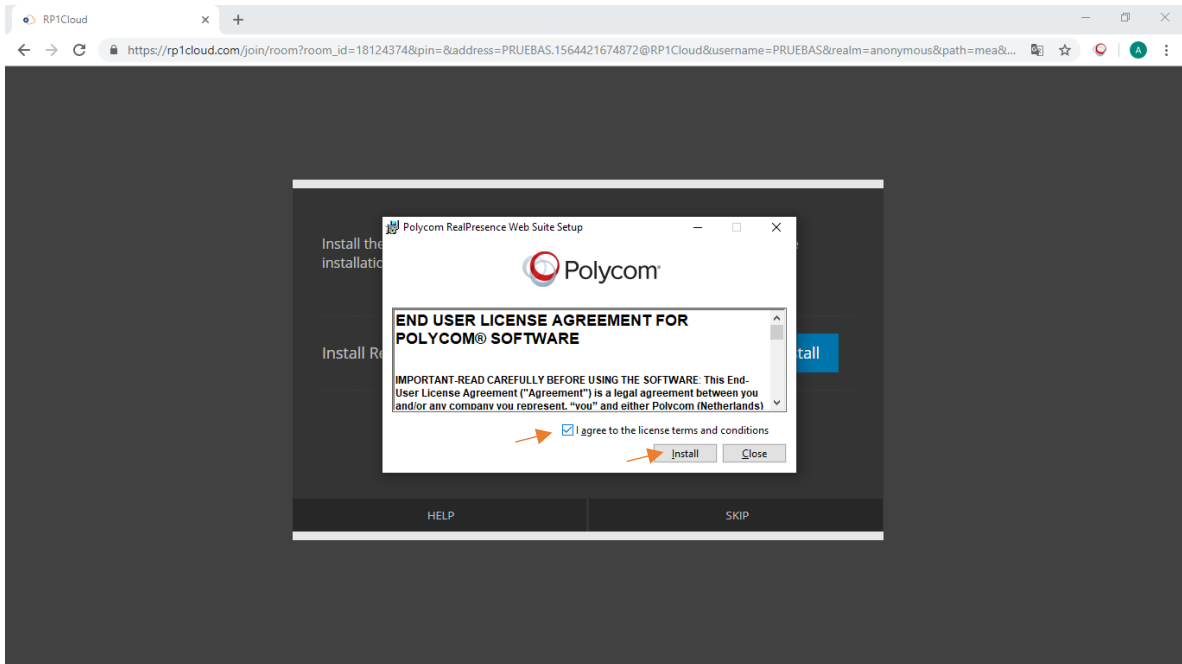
RP1Cloud

https://rp1cloud.com/join/room?room_id=18124374&pin=&address=PRUEBAS.1564421674872@RP1Cloud&username=PRUEBAS&realm=anonymous&path=mea&...

A

Install the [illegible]
installatio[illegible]

Install Re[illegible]

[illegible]tall

Polycom RealPresence Web Suite Setup

Polycom

END USER LICENSE AGREEMENT FOR POLYCOM® SOFTWARE

IMPORTANT-READ CAREFULLY BEFORE USING THE SOFTWARE: This End-User License Agreement ("Agreement") is a legal agreement between you and/or any company you represent, "you" and either Polycom (Netherlands)

I agree to the license terms and conditions

Install

Close

HELP

SKIP